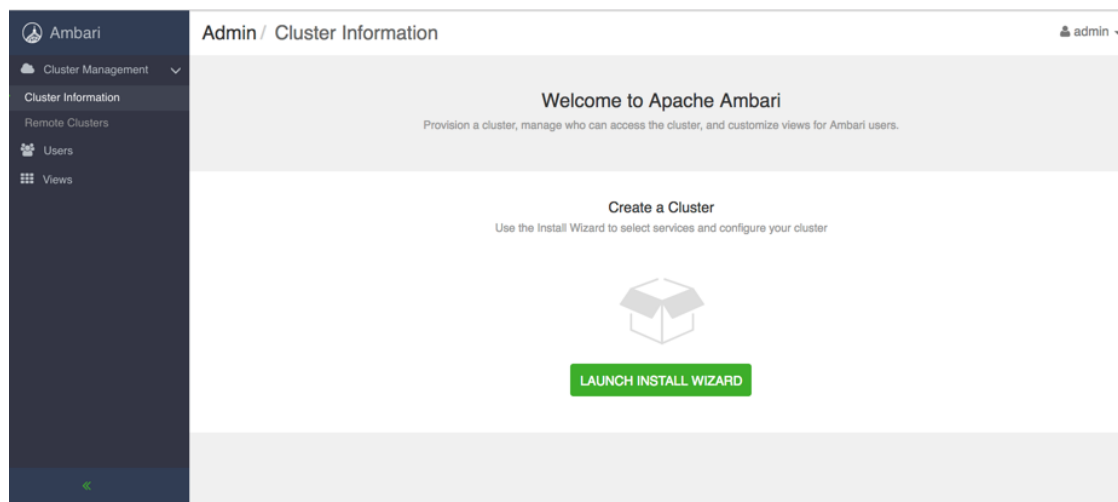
Ambari

Cluster Management

Cluster Information

Remote Clusters

Users

Views

«

Admin / Cluster Information

admin

Welcome to Apache Ambari

Provision a cluster, manage who can access the cluster, and customize views for Ambari users.

Create a Cluster

Use the Install Wizard to select services and configure your cluster

LAUNCH INSTALL WIZARD